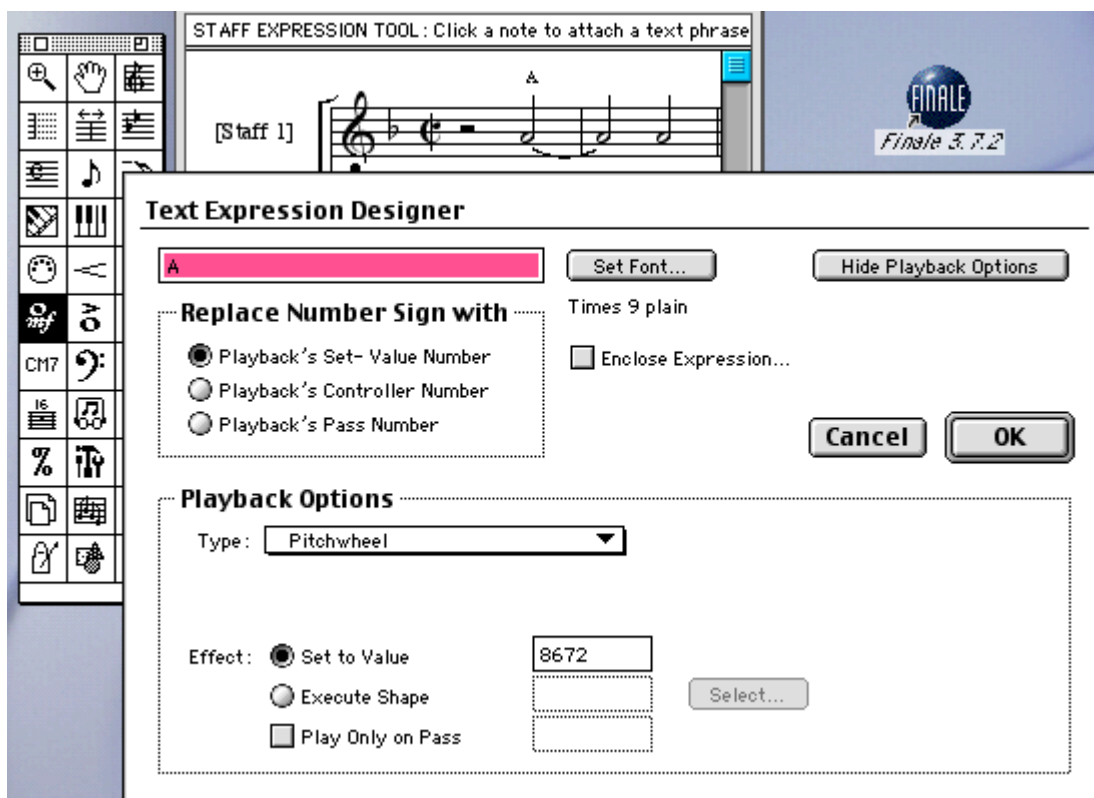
STAFF EXPRESSION TOOL : Click a note to attach a text phrase

A

[Staff 1]

FINALE
Finale 3.7.2

CM7

Text Expression Designer

A

Set Font...

Hide Playback Options

Replace Number Sign with

Times 9 plain

Playback's Set- Value Number

Enclose Expression...

Playback's Controller Number

Playback's Pass Number

Cancel

OK

Playback Options

Type: Pitchwheel

Effect: Set to Value 8672

Execute Shape

Select...

Play Only on Pass